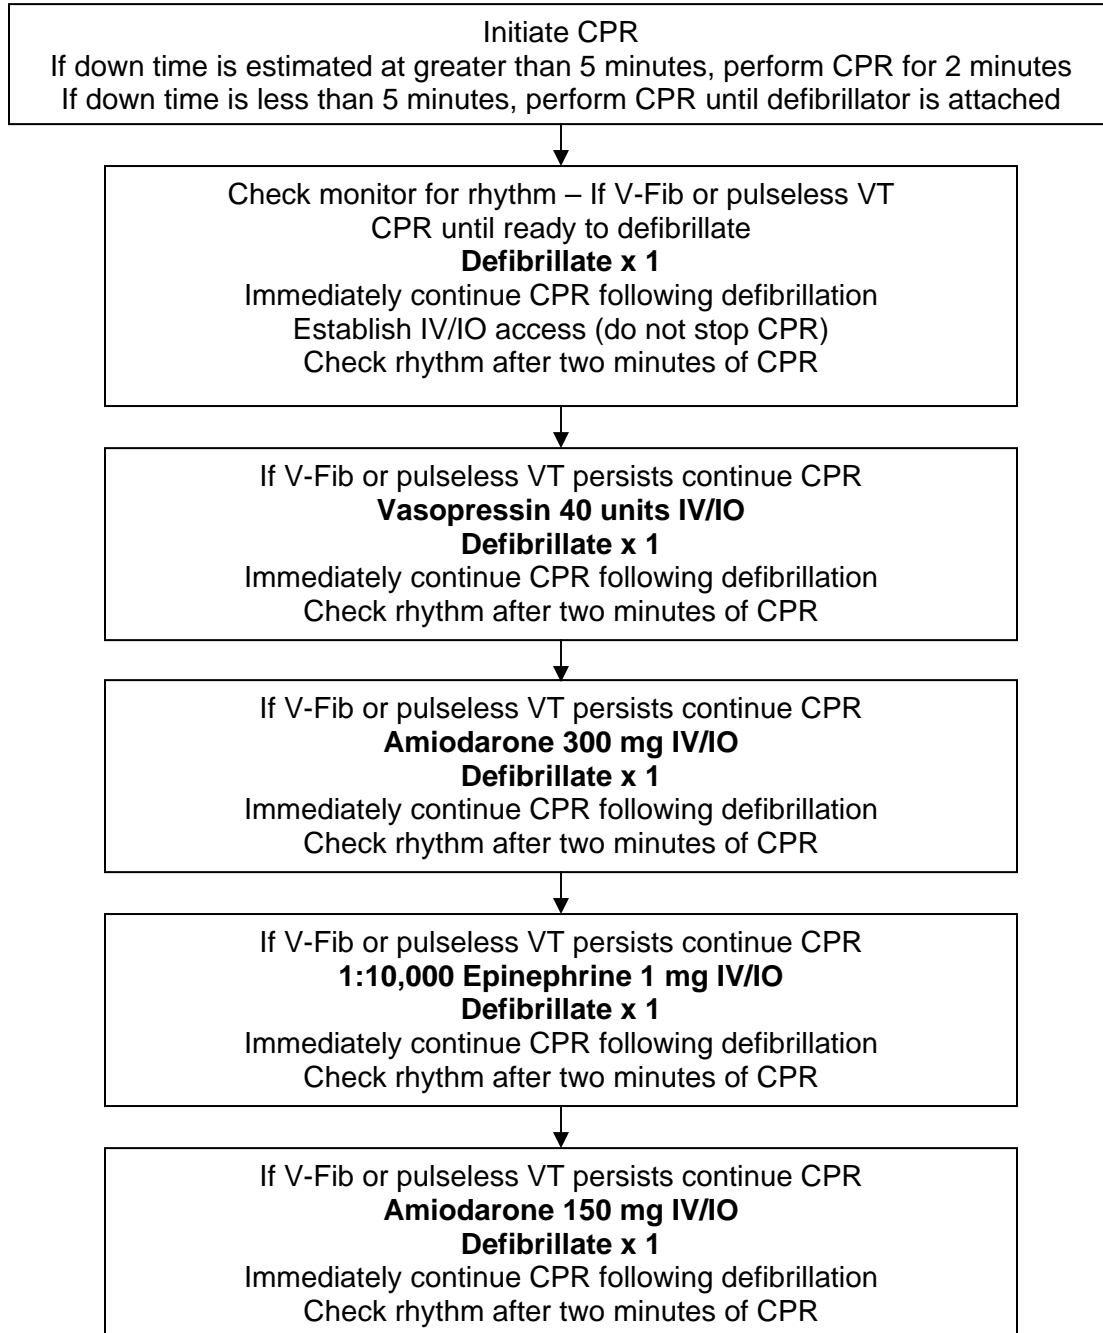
Initiate CPR
If down time is estimated at greater than 5 minutes, perform CPR for 2 minutes
If down time is less than 5 minutes, perform CPR until defibrillator is attached

Check monitor for rhythm – If V-Fib or pulseless VT
CPR until ready to defibrillate
**Defibrillate x 1**
Immediately continue CPR following defibrillation
Establish IV/IO access (do not stop CPR)
Check rhythm after two minutes of CPR

If V-Fib or pulseless VT persists continue CPR
**Vasopressin 40 units IV/IO**
**Defibrillate x 1**
Immediately continue CPR following defibrillation
Check rhythm after two minutes of CPR

If V-Fib or pulseless VT persists continue CPR
**Amiodarone 300 mg IV/IO**
**Defibrillate x 1**
Immediately continue CPR following defibrillation
Check rhythm after two minutes of CPR

If V-Fib or pulseless VT persists continue CPR
**1:10,000 Epinephrine 1 mg IV/IO**
**Defibrillate x 1**
Immediately continue CPR following defibrillation
Check rhythm after two minutes of CPR

If V-Fib or pulseless VT persists continue CPR
**Amiodarone 150 mg IV/IO**
**Defibrillate x 1**
Immediately continue CPR following defibrillation
Check rhythm after two minutes of CPR